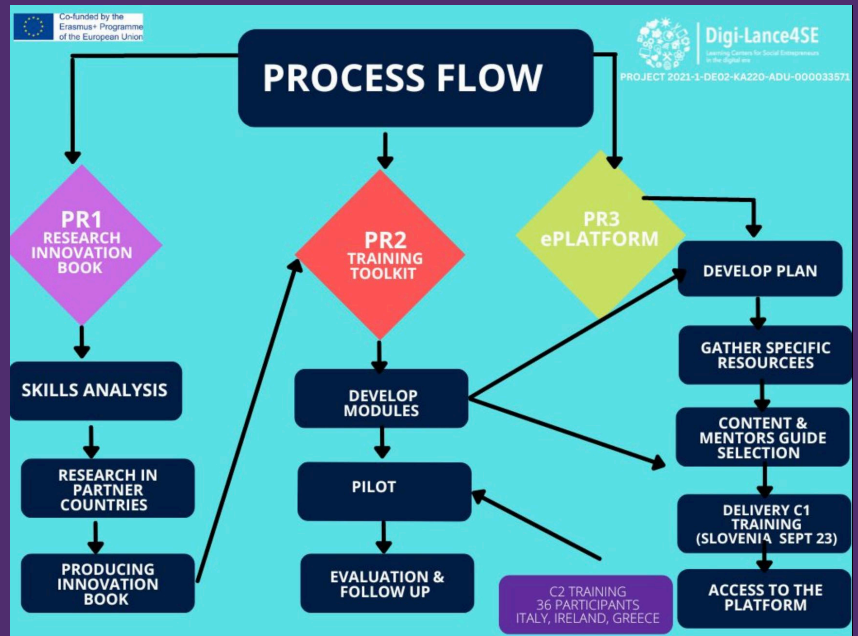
Co-funded by the Erasmus+ Programme of the European Union

Digi-Lance4SE
Learning Centers for Social Entrepreneurs in the digital era

PROJECT 2021-1-DE02-KA220-ADU-000033571

PROCESS FLOW

PR1
RESEARCH INNOVATION BOOK

SKILLS ANALYSIS

RESEARCH IN PARTNER COUNTRIES

PRODUCING INNOVATION BOOK

PR2
TRAINING TOOLKIT

DEVELOP MODULES

PILOT

EVALUATION & FOLLOW UP

PR3
ePLATFORM

DEVELOP PLAN

GATHER SPECIFIC RESOURCEES

CONTENT & MENTORS GUIDE SELECTION

DELIVERY C1 TRAINING (SLOVENIA SEPT 23)

ACCESS TO THE PLATFORM

C2 TRAINING
36 PARTICIPANTS
ITALY, IRELAND, GREECE